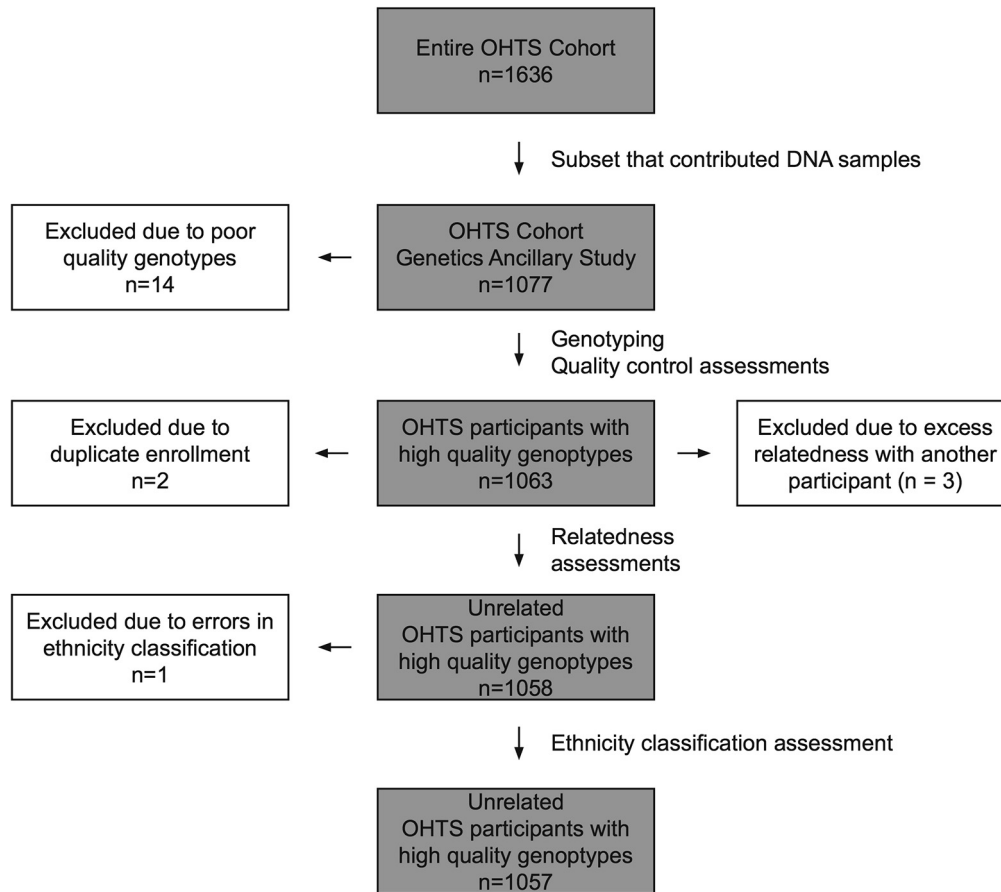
Entire OHTS Cohort
n=1636

Subset that contributed DNA samples

Excluded due to poor quality genotypes
n=14

OHTS Cohort
Genetics Ancillary Study
n=1077

Genotyping
Quality control assessments

Excluded due to duplicate enrollment
n=2

OHTS participants with high quality genoptypes
n=1063

Excluded due to excess relatedness with another participant (n = 3)

Relatedness assessments

Excluded due to errors in ethnicity classification
n=1

Unrelated
OHTS participants with high quality genoptypes
n=1058

Ethnicity classification assessment

Unrelated
OHTS participants with high quality genoptypes
n=1057